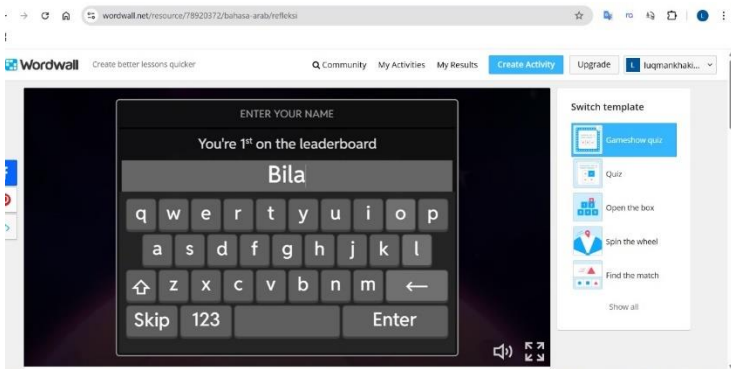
wordwall.net/resource/78920372/bahasa-arab/refleksi

Wordwall Create better lessons quicker

Community My Activities My Results Create Activity Upgrade L luqmankhaki...

ENTER YOUR NAME

You're 1st on the leaderboard

Bila

q w e r t y u i o p

a s d f g h j k l

z x c v b n m ←

Skip 123 Enter

Switch template

Gameshow quiz

Quiz

Open the box

Spin the wheel

Find the match

Show all